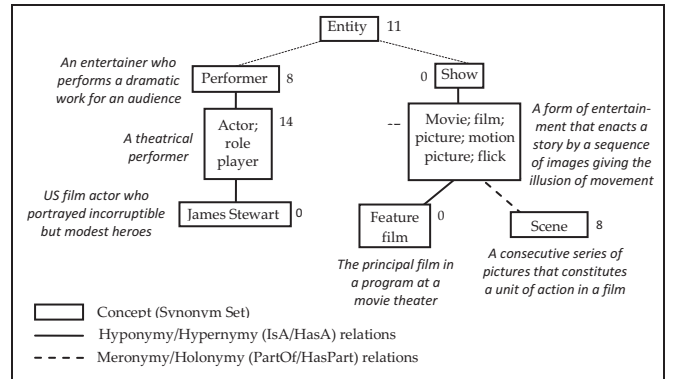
Entity 11

An entertainer who performs a dramatic work for an audience

Performer 8

0 Show

Actor; role player 14

A theatrical performer

--

Movie; film; picture; motion picture; flick

A form of entertainment that enacts a story by a sequence of images giving the illusion of movement

US film actor who portrayed incorruptible but modest heroes

James Stewart 0

Feature film 0

Scene 8

The principal film in a program at a movie theater

A consecutive series of pictures that constitutes a unit of action in a film

Concept (Synonym Set)

Hyponymy/Hypernymy (IsA/HasA) relations

Meronymy/Holonymy (PartOf/HasPart) relations